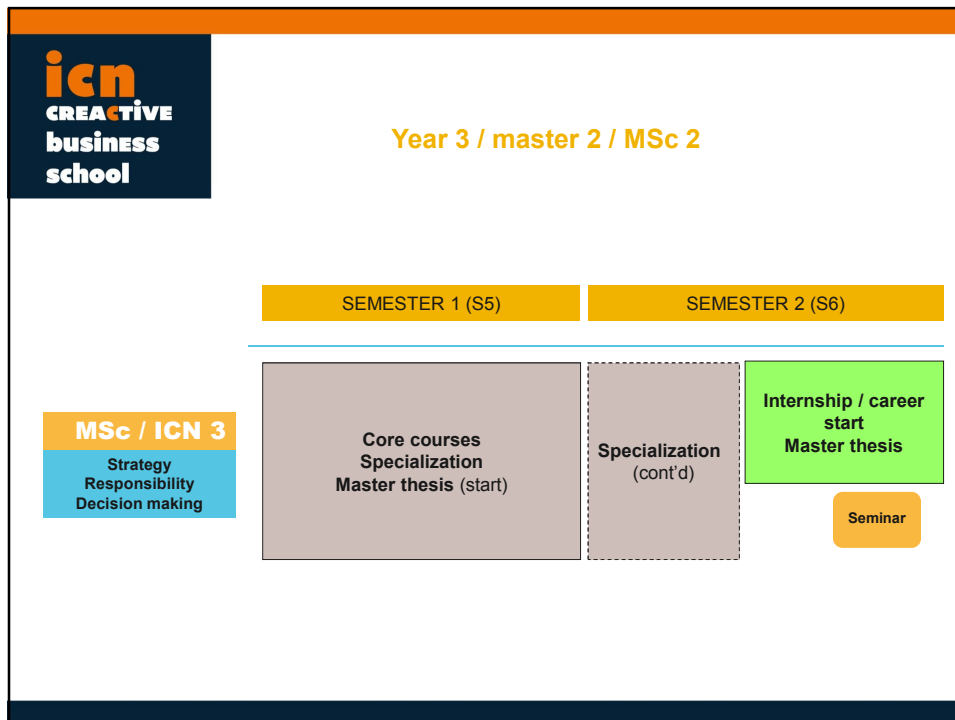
icn
CREACTIVE
business
school

Year 3 / master 2 / MSc 2

SEMESTER 1 (S5)

SEMESTER 2 (S6)

MSc / ICN 3

Strategy
Responsibility
Decision making

Core courses
Specialization
Master thesis (start)

Specialization
(cont'd)

Internship / career start
Master thesis

Seminar